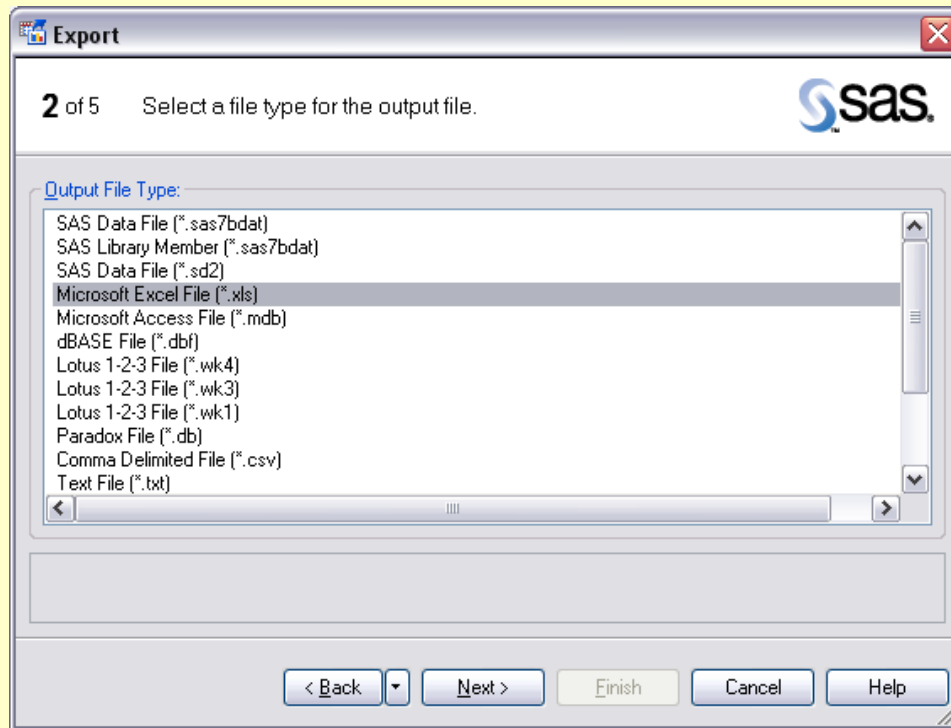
Export

2 of 5 Select a file type for the output file.

SAS.

Output File Type:

SAS Data File (*.sas7bdat)
SAS Library Member (*.sas7bdat)
SAS Data File (*.sd2)
Microsoft Excel File (*.xls)
Microsoft Access File (*.mdb)
dBASE File (*.dbf)
Lotus 1-2-3 File (*.wk4)
Lotus 1-2-3 File (*.wk3)
Lotus 1-2-3 File (*.wk1)
Paradox File (*.db)
Comma Delimited File (*.csv)
Text File (*.txt)

< Back | Next > | Finish | Cancel | Help